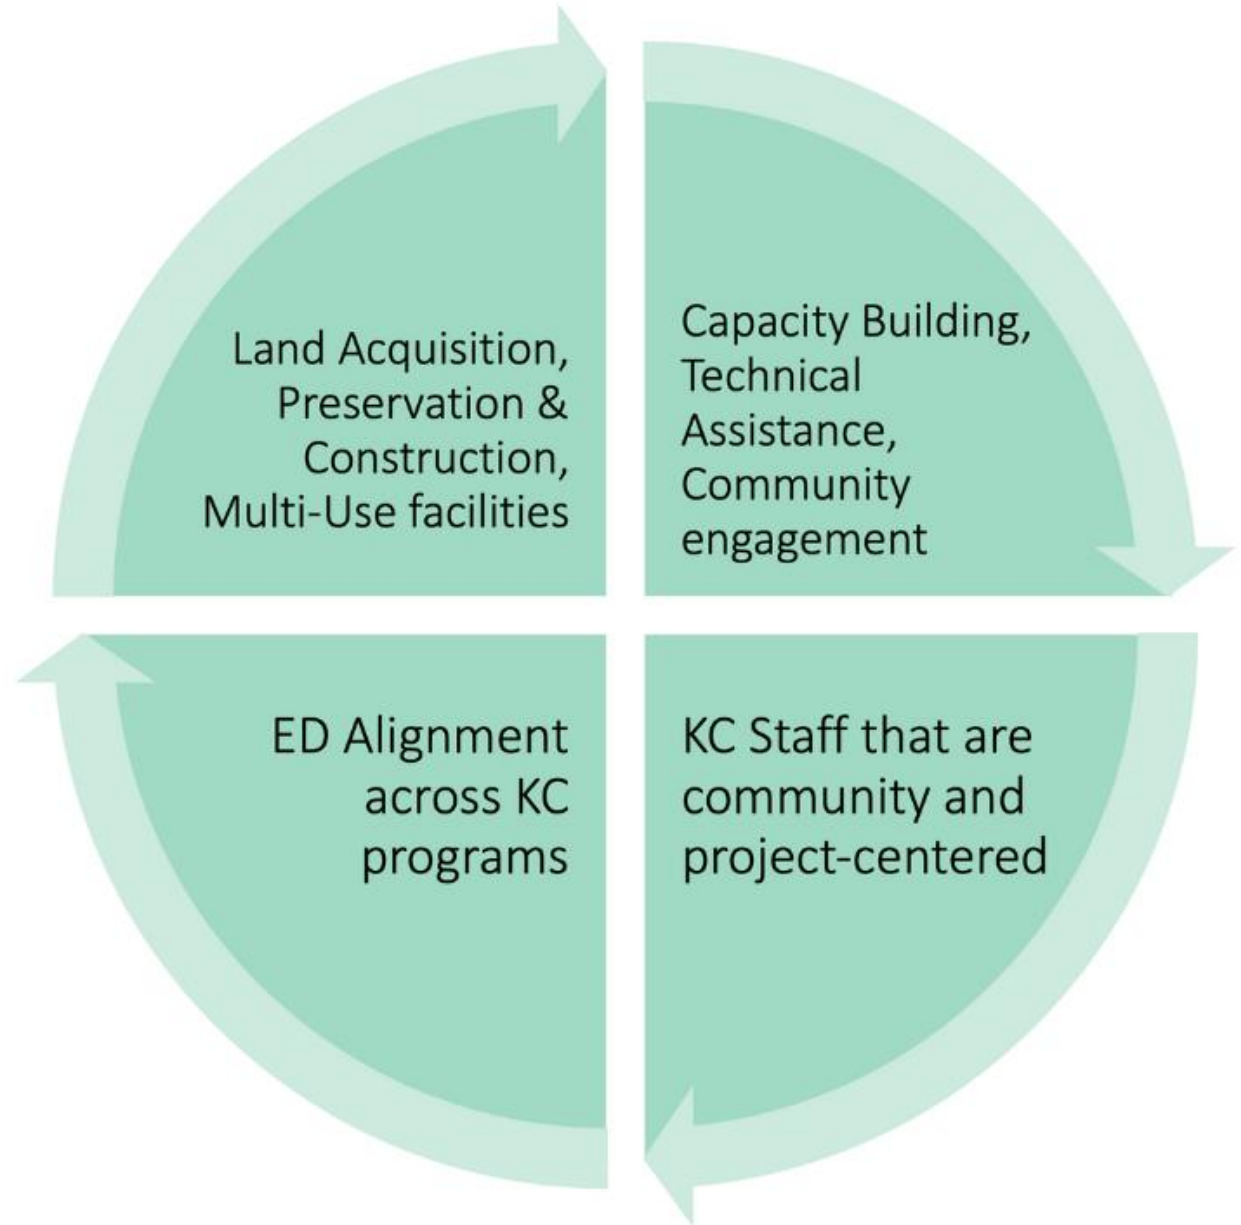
Land Acquisition, Preservation & Construction, Multi-Use facilities

Capacity Building, Technical Assistance, Community engagement

ED Alignment across KC programs

KC Staff that are community and project-centered